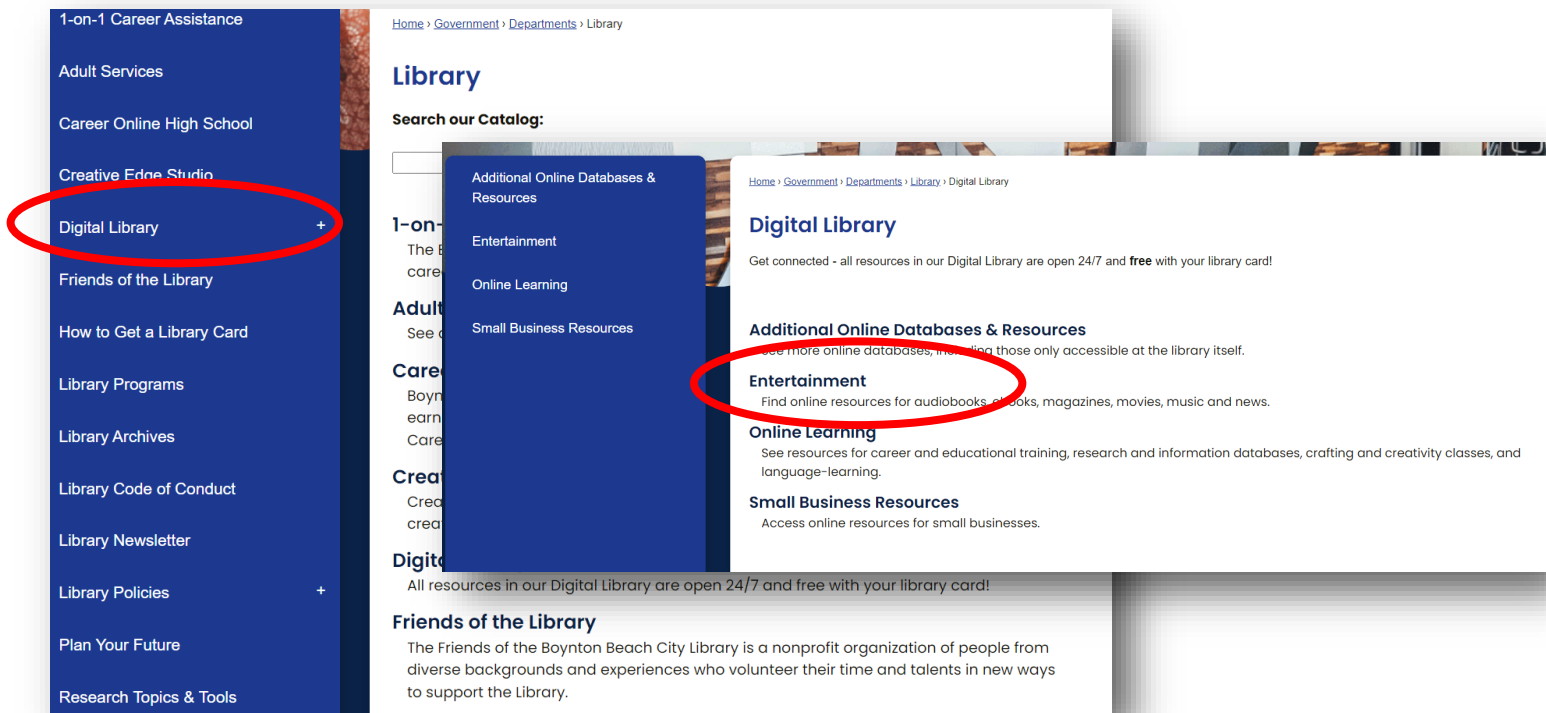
1-on-1 Career Assistance

Adult Services

Career Online High School

Creative Edge Studio

Digital Library +

Friends of the Library

How to Get a Library Card

Library Programs

Library Archives

Library Code of Conduct

Library Newsletter

Library Policies +

Plan Your Future

Research Topics & Tools

Home › Government › Departments › Library

Library

Search our Catalog:

1-on-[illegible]
The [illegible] care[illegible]

Adult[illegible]
See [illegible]

Care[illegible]
Boyn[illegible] earn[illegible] Care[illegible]

Creat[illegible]
Crea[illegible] crea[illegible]

Digit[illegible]
All resources in our Digital Library are open 24/7 and free with your library card!

Friends of the Library
The Friends of the Boynton Beach City Library is a nonprofit organization of people from diverse backgrounds and experiences who volunteer their time and talents in new ways to support the Library.

Additional Online Databases & Resources

Entertainment

Online Learning

Small Business Resources

Home › Government › Departments › Library › Digital Library

Digital Library

Get connected - all resources in our Digital Library are open 24/7 and free with your library card!

Additional Online Databases & Resources
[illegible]ee more online databases, in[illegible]ing those only accessible at the library itself.

Entertainment
Find online resources for audiobooks, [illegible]ooks, magazines, movies, music and news.

Online Learning
See resources for career and educational training, research and information databases, crafting and creativity classes, and language-learning.

Small Business Resources
Access online resources for small businesses.